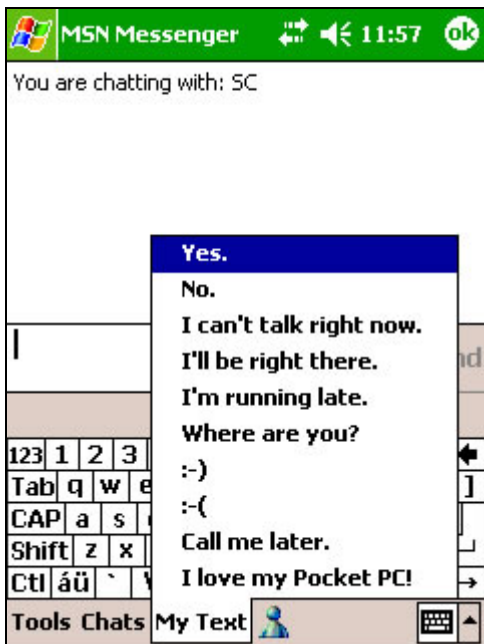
MSN Messenger 11:57 ok

You are chatting with: SC

Yes.
No.
I can't talk right now.
I'll be right there.
I'm running late.
Where are you?
:-)
:-(
Call me later.
I love my Pocket PC!

nd

123 1 2 3
Tab q w e
CAP a s
Shift z x
Ctl áü `

]

Tools Chats My Text